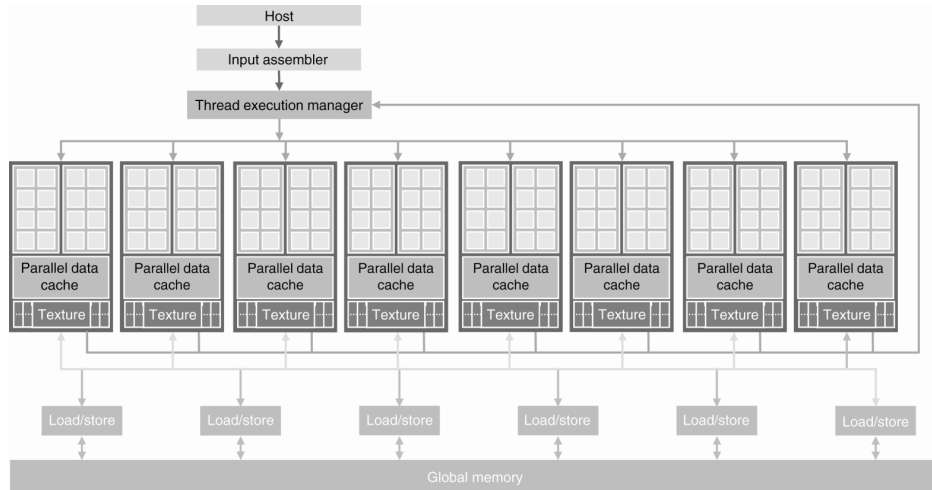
Host

Input assembler

Thread execution manager

Parallel data cache

Texture

Parallel data cache

Texture

Parallel data cache

Texture

Parallel data cache

Texture

Parallel data cache

Texture

Parallel data cache

Texture

Parallel data cache

Texture

Parallel data cache

Texture

Load/store

Load/store

Load/store

Load/store

Load/store

Load/store

Global memory